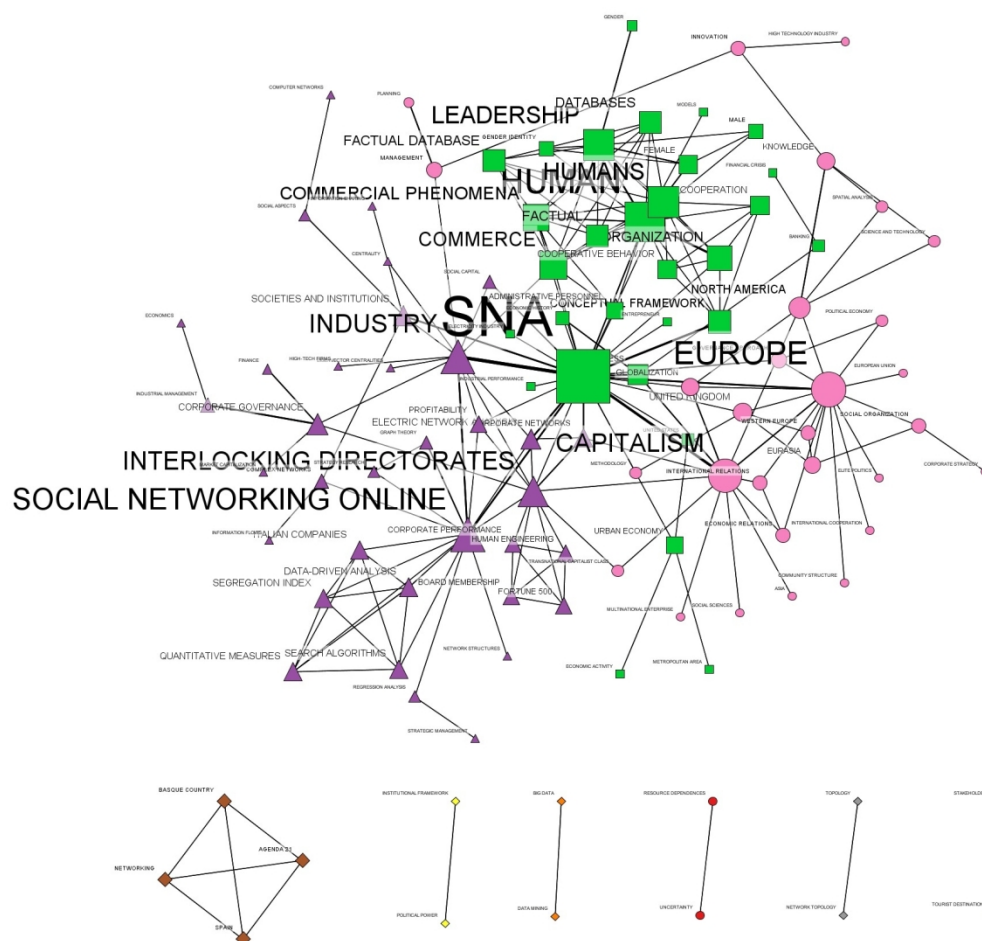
GENDER
INNOVATION
HIGH TECHNOLOGY INDUSTRY
COMPUTER NETWORKS
PLANNING
LEADERSHIP
DATABASES
MODELS
MALE
FACTUAL DATABASE
GENDER IDENTITY
MANAGEMENT
FEMALE
KNOWLEDGE
FINANCIAL CRISIS
HUMANS
HUMAN
COMMERCIAL PHENOMENA
COOPERATION
SOCIAL ASPECTS
SPATIAL ANALYSIS
FACTUAL
ORGANIZATION
SCIENCE AND TECHNOLOGY
COMMERCE
BANKING
CENTRALITY
COOPERATIVE BEHAVIOR
SOCIAL CAPITAL
NORTH AMERICA
SOCIETIES AND INSTITUTIONS
SNA
ADMINISTRATIVE PERSONNEL
ECONOMICS
CONCEPTUAL FRAMEWORK
POLITICAL ECONOMY
INDUSTRY
ENTREPRENEUR
EUROPE
FINANCE
HIGH-TECH FIRMS
EUROPEAN UNION
GLOBALIZATION
INDUSTRIAL MANAGEMENT
INDUSTRIAL PERFORMANCE
UNITED KINGDOM
CORPORATE GOVERNANCE
PROFITABILITY
SOCIAL ORGANIZATION
ELECTRIC NETWORK
CORPORATE NETWORKS
WESTERN EUROPE
GRAPH THEORY
CAPITALISM
INTERLOCKING DIRECTORATES
EURASIA
METHODOLOGY
INTERNATIONAL RELATIONS
ELITE POLITICS
CORPORATE STRATEGY
COMPLEX NETWORKS
SOCIAL NETWORKING ONLINE
ECONOMIC RELATIONS
INTERNATIONAL COOPERATION
INFORMATION FLOW
ITALIAN COMPANIES
CORPORATE PERFORMANCE
HUMAN ENGINEERING
URBAN ECONOMY
DATA-DRIVEN ANALYSIS
TRANSNATIONAL CAPITALIST CLASS
SEGREGATION INDEX
BOARD MEMBERSHIP
COMMUNITY STRUCTURE
FORTUNE 500
ASIA
MULTINATIONAL ENTERPRISE
SOCIAL SCIENCES
QUANTITATIVE MEASURES
SEARCH ALGORITHMS
NETWORK STRUCTURES
ECONOMIC ACTIVITY
METROPOLITAN AREA
REGRESSION ANALYSIS
STRATEGIC MANAGEMENT
BASQUE COUNTRY
INSTITUTIONAL FRAMEWORK
BIG DATA
RESOURCE DEPENDENCES
TOPOLOGY
STAKEHOLD
AGENDA 21
NETWORKING
POLITICAL POWER
DATA MINING
UNCERTAINTY
NETWORK TOPOLOGY
TOURIST DESTINATION
SPAIN